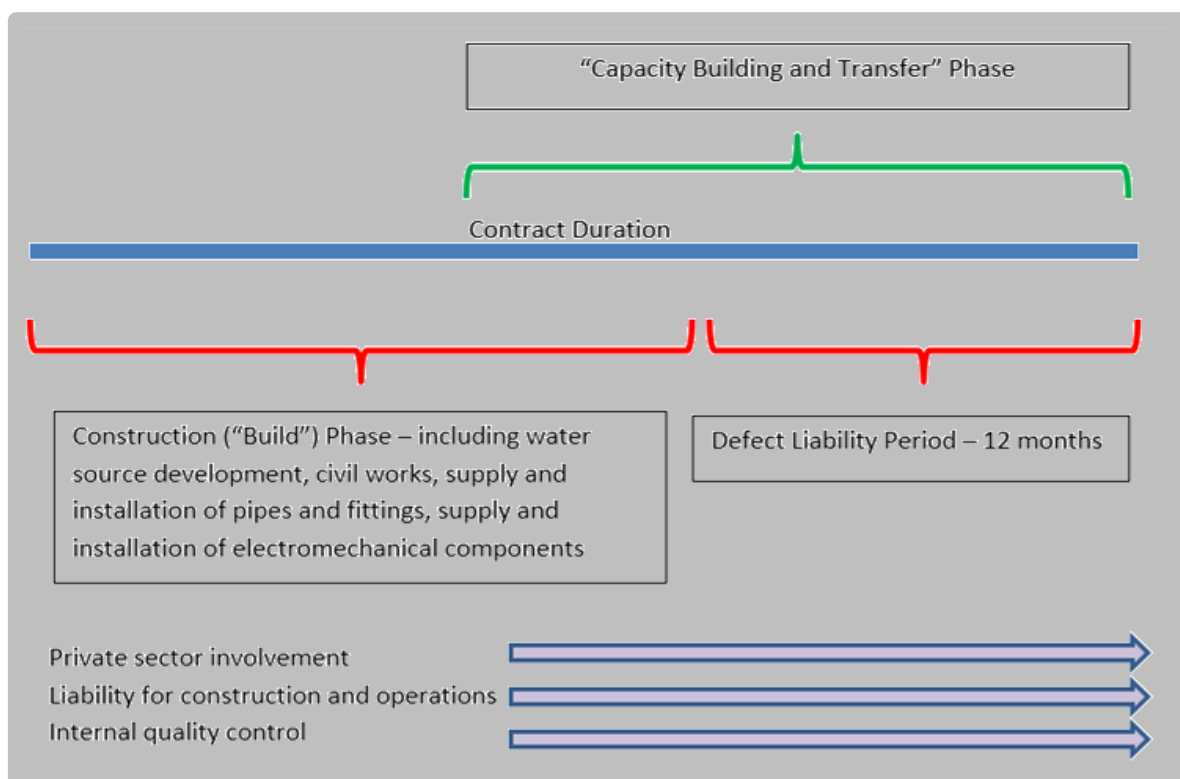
“Capacity Building and Transfer” Phase

Contract Duration

Construction (“Build”) Phase – including water source development, civil works, supply and installation of pipes and fittings, supply and installation of electromechanical components

Defect Liability Period – 12 months

Private sector involvement

Liability for construction and operations

Internal quality control